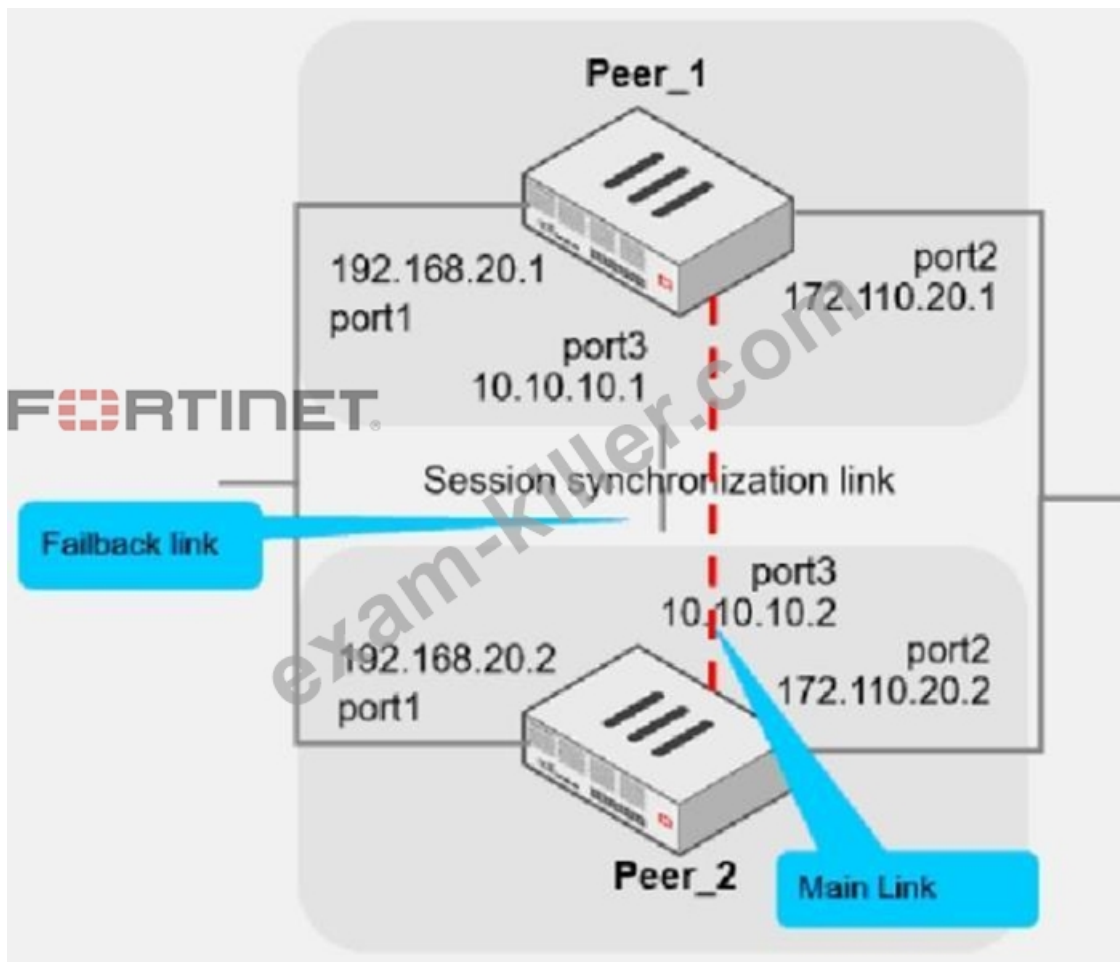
Peer_1

192.168.20.1
port1

port2
172.110.20.1

port3
10.10.10.1

FORTINET

Session synchronization link

Failback link

port3
10.10.10.2

192.168.20.2
port1

port2
172.110.20.2

Peer_2

Main Link

exam-killer.com